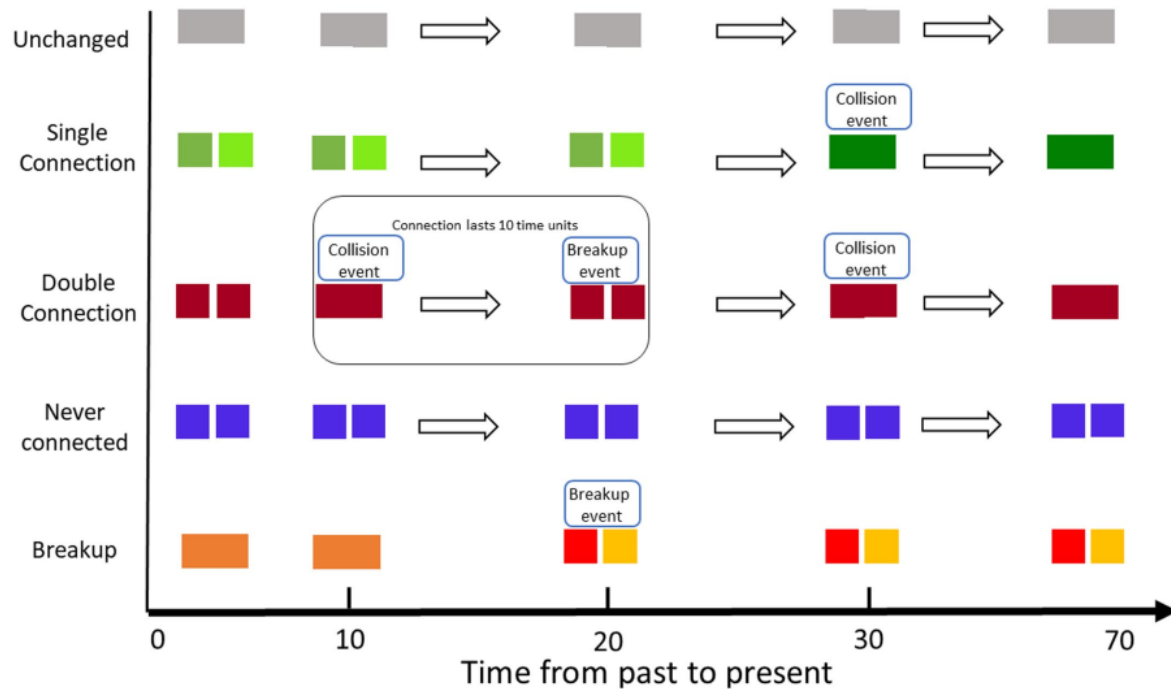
Unchanged

Single Connection

Collision event

Connection lasts 10 time units

Collision event

Breakup event

Collision event

Double Connection

Never connected

Breakup event

Breakup

0

10

20

30

70

Time from past to present